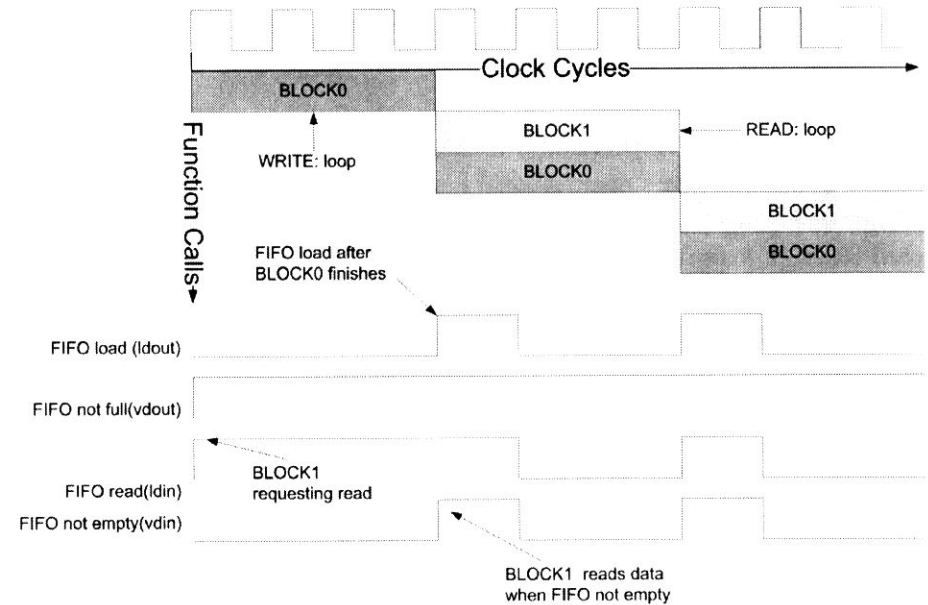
Clock Cycles

Function Calls

BLOCK0

WRITE: loop

BLOCK1

READ: loop

BLOCK0

BLOCK1

BLOCK0

FIFO load after BLOCK0 finishes

FIFO load (ldout)

FIFO not full(vdout)

BLOCK1 requesting read

FIFO read(ldin)

FIFO not empty(vdin)

BLOCK1 reads data when FIFO not empty